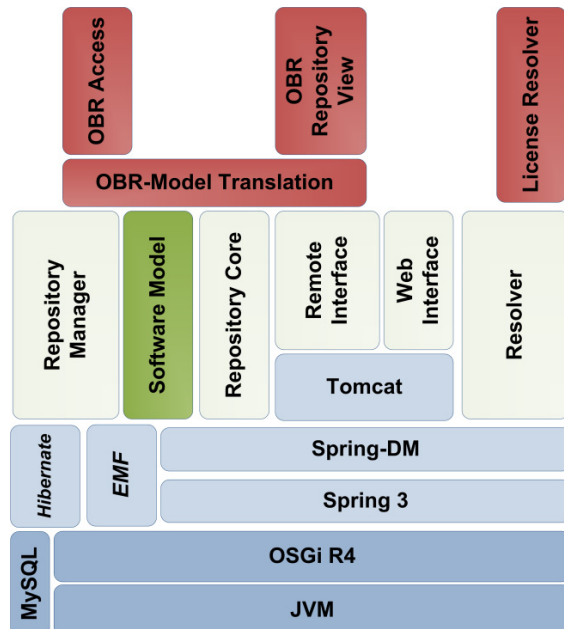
OBR Access

OBR Repository View

License Resolver

OBR-Model Translation

Repository Manager

Software Model

Repository Core

Remote Interface

Web Interface

Resolver

Tomcat

Hibernate

EMF

Spring-DM

Spring 3

MySQL

OSGi R4

JVM